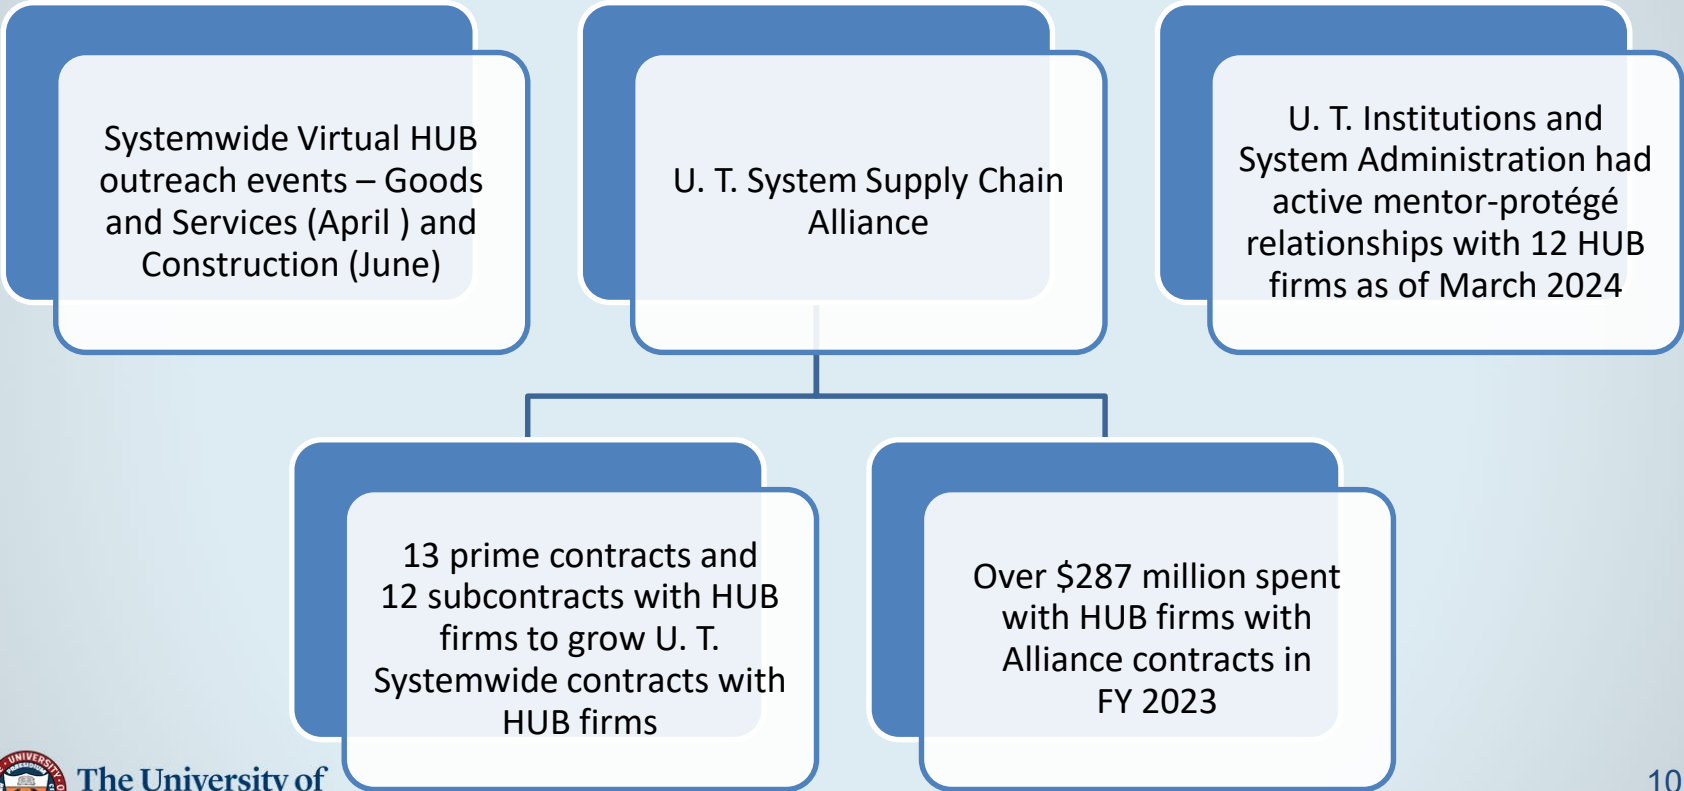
Systemwide Virtual HUB outreach events – Goods and Services (April ) and Construction (June)

U. T. System Supply Chain Alliance

U. T. Institutions and System Administration had active mentor-protégé relationships with 12 HUB firms as of March 2024

13 prime contracts and 12 subcontracts with HUB firms to grow U. T. Systemwide contracts with HUB firms

Over \$287 million spent with HUB firms with Alliance contracts in FY 2023

UNIVERSITY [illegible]

The University of

10